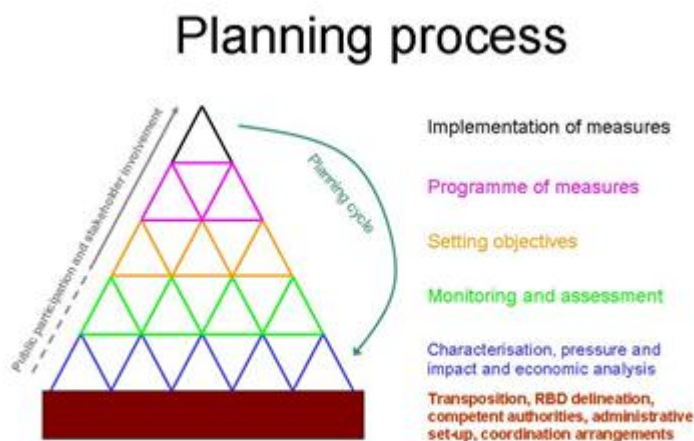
Planning process

Public participation and stakeholder involvement

Planning cycle

Implementation of measures

Programme of measures

Setting objectives

Monitoring and assessment

Characterisation, pressure and impact and economic analysis

Transposition, RBD delineation, competent authorities, administrative set-up, coordination arrangements